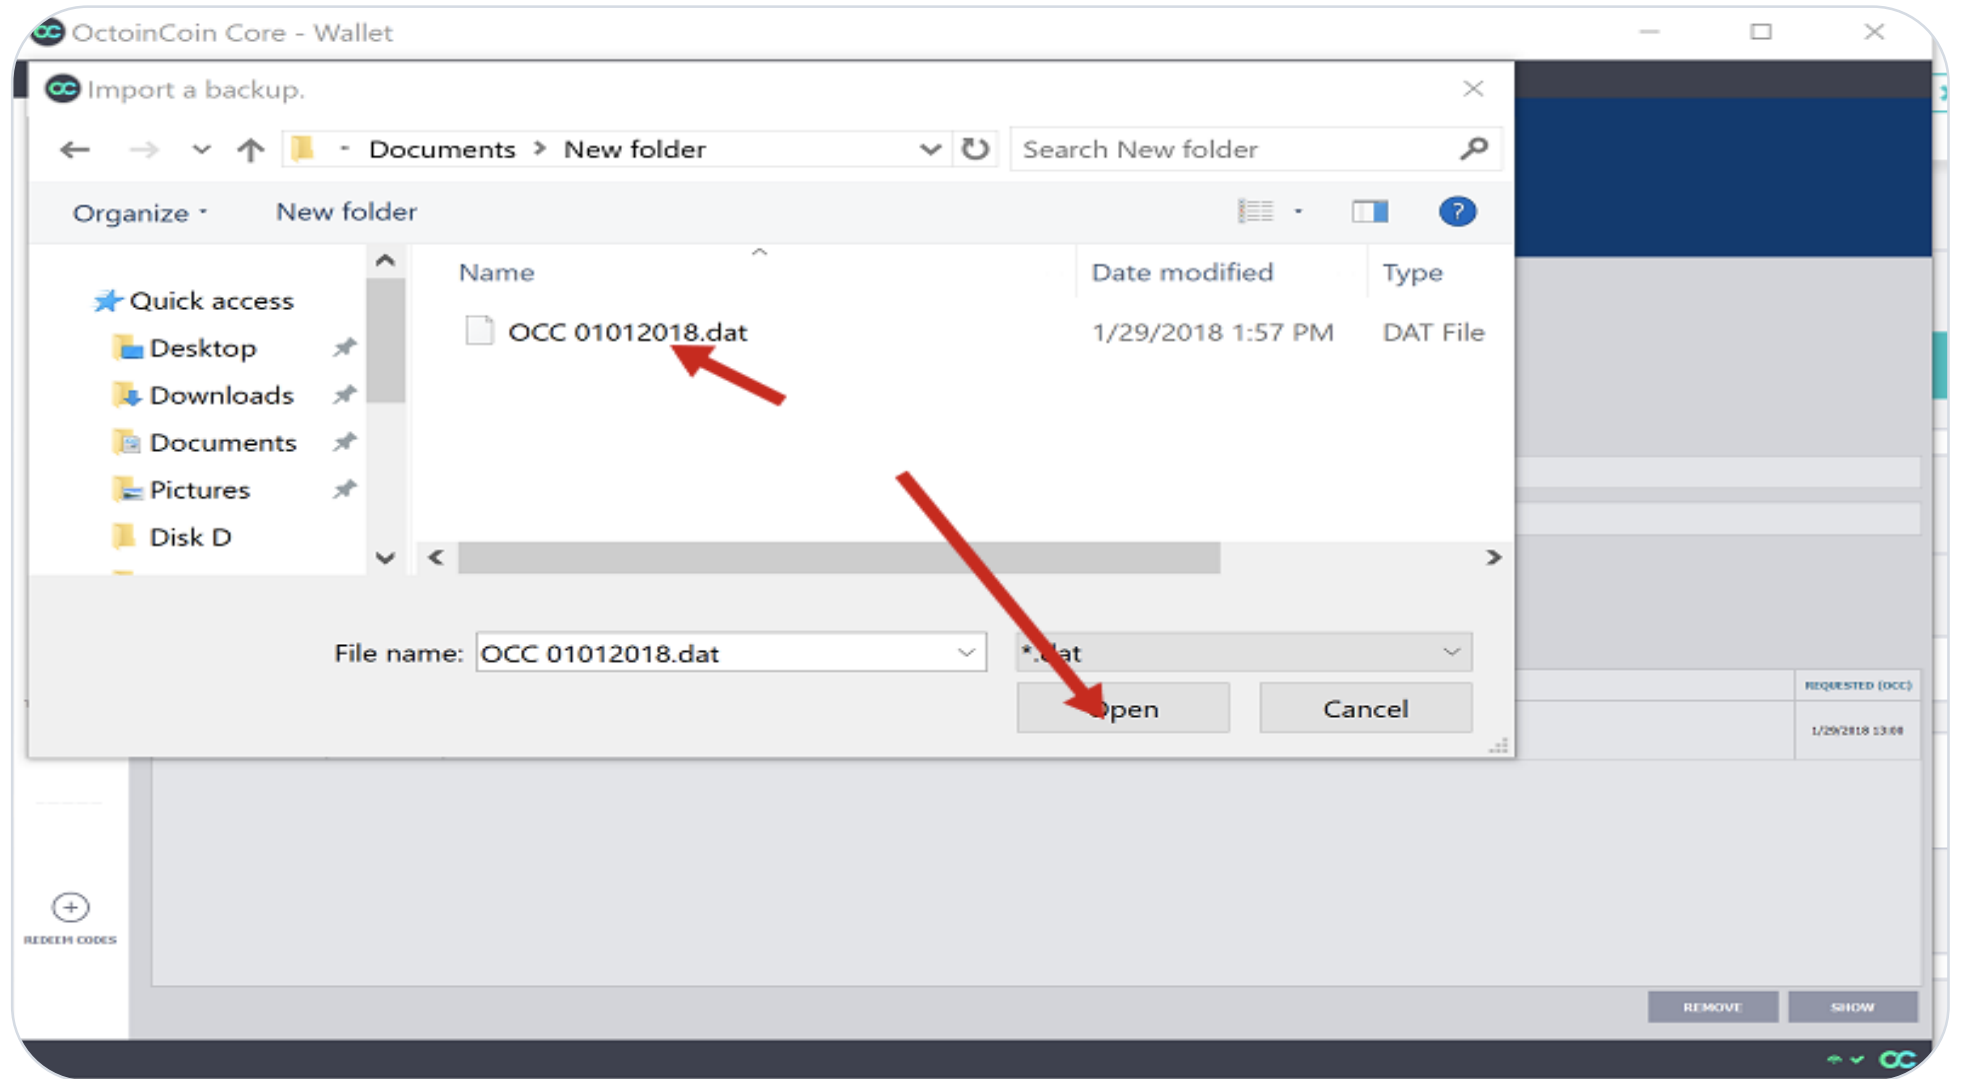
OctoinCoin Core - Wallet

Import a backup.

Documents > New folder

Search New folder

Organize ▾

New folder

Quick access

Desktop

Downloads

Documents

Pictures

Disk D

| Name | Date modified | Type |
|---|---|---|
| OCC 01012018.dat | 1/29/2018 1:57 PM | DAT File |

File name: OCC 01012018.dat

*.dat

Open

Cancel

REQUESTED (OCC)

1/29/2018 13:08

REDEEM CODES

REMOVE

SHOW